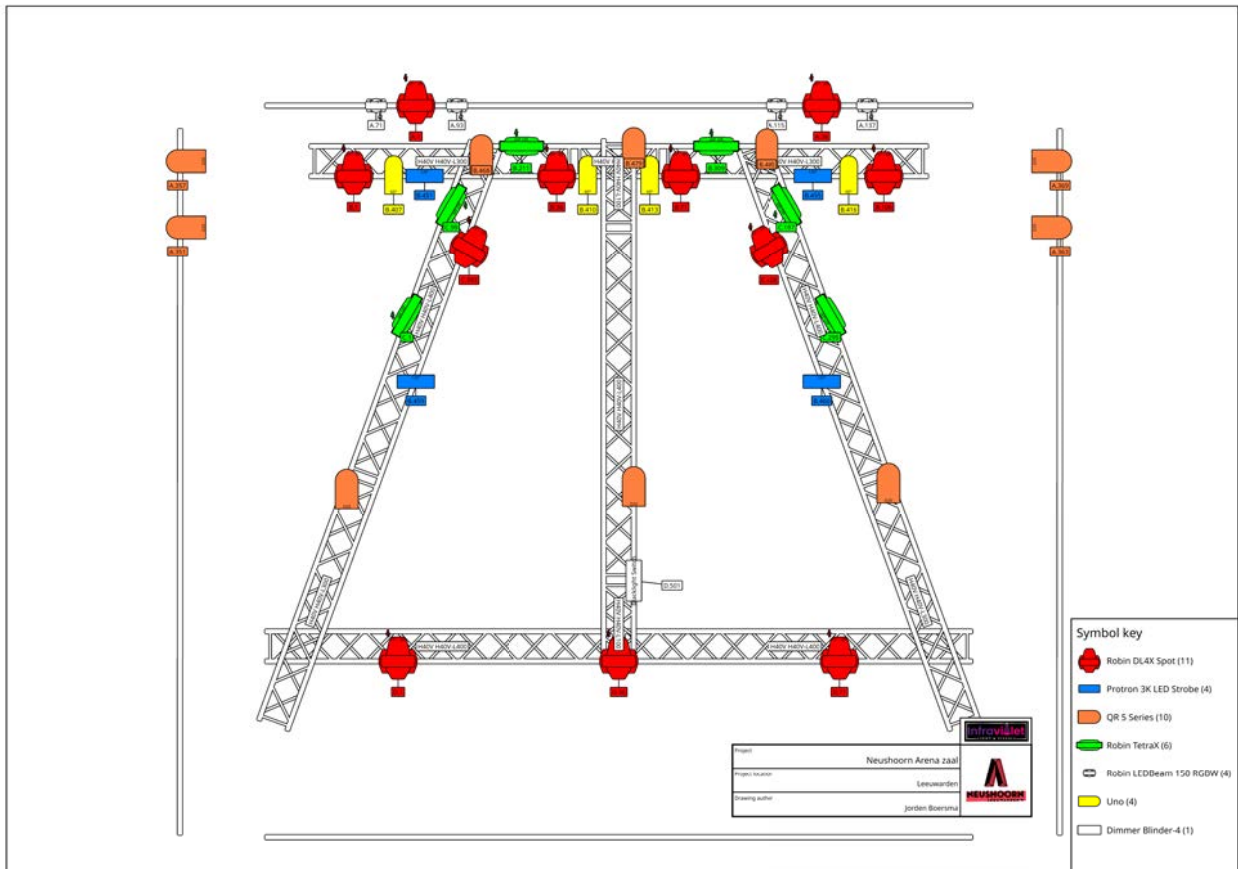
A.71
A.93
A.115
A.137
A.357
A.369
A.351
A.363
H40V H40V-L300
H40V H40V-L300
B.468
B.476
B.484
B.407
B.410
B.413
B.416
H40V
D.501
H40V H40V-L400
H40V H40V-L400

Symbol key
Robin DL4X Spot (11)
Protron 3K LED Strobe (4)
QR 5 Series (10)
Robin TetraX (6)
Robin LEDBeam 150 RGBW (4)
Uno (4)
Dimmer Blinder-4 (1)

Infraviolet
Project
Neushoorn Arena zaal
Project location
Leeuwarden
Drawing author
Jorden Boersma
NEUSHOORN